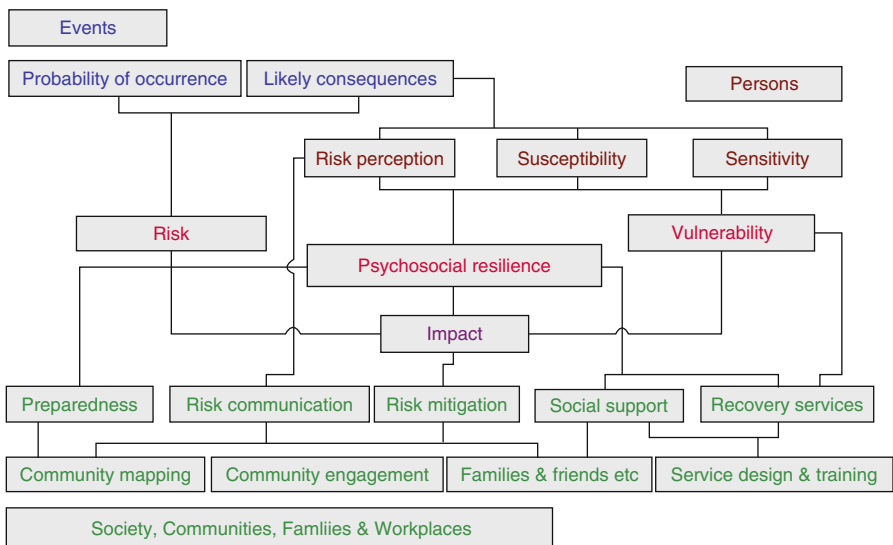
Events

Probability of occurrence

Likely consequences

Persons

Risk perception

Susceptibility

Sensitivity

Risk

Vulnerability

Psychosocial resilience

Impact

Preparedness

Risk communication

Risk mitigation

Social support

Recovery services

Community mapping

Community engagement

Families & friends etc

Service design & training

Society, Communities, Famliies & Workplaces